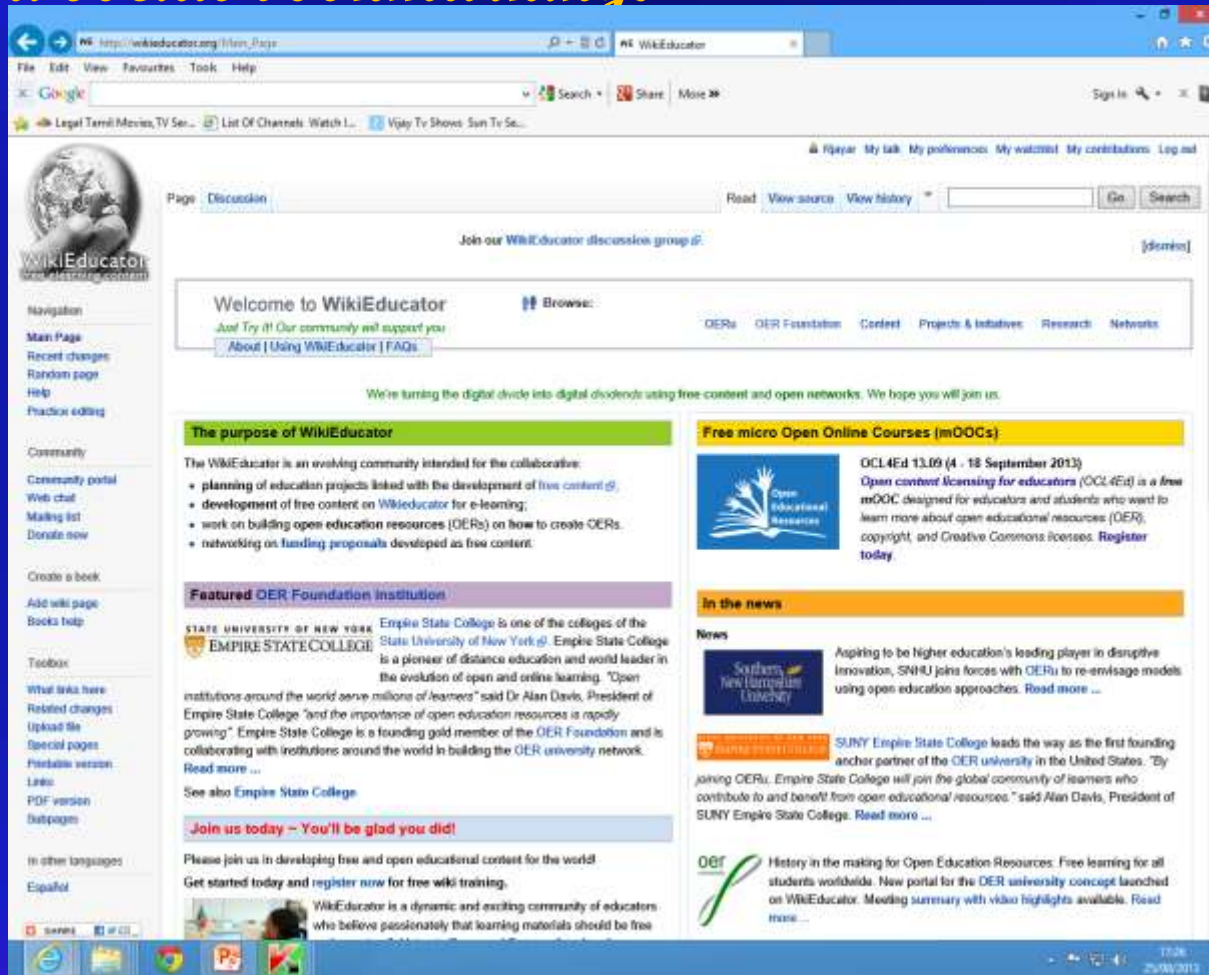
http://wikieducator.org/Main_Page
WikiEducator
File Edit View Favourites Tools Help
Google Search Share More »
Sign In
Legal Tamil Movies,TV Ser... List Of Channels Watch I... Vijay Tv Shows Sun Tv Se...

Rjayar My talk My preferences My watchlist My contributions Log out

WikiEducator
free eLearning content

Page Discussion
Read View source View history
Go Search

Join our WikiEducator discussion group [dismiss]

Navigation
Main Page
Recent changes
Random page
Help
Practice editing

Community
Community portal
Web chat
Mailing list
Donate now

Create a book
Add wiki page
Books help

Toolbox
What links here
Related changes
Upload file
Special pages
Printable version
Links
PDF version
Subpages

In other languages
Español

Welcome to WikiEducator
Just Try it! Our community will support you
About | Using WikiEducator | FAQs

Browse:
OERu OER Foundation Content Projects & Initiatives Research Networks

We're turning the digital divide into digital dividends using free content and open networks. We hope you will join us.

The purpose of WikiEducator

The WikiEducator is an evolving community intended for the collaborative:
• planning of education projects linked with the development of free content;
• development of free content on Wikieducator for e-learning;
• work on building open education resources (OERs) on how to create OERs.
• networking on funding proposals developed as free content.

Featured OER Foundation institution

STATE UNIVERSITY OF NEW YORK EMPIRE STATE COLLEGE
Empire State College is one of the colleges of the State University of New York. Empire State College is a pioneer of distance education and world leader in the evolution of open and online learning. "Open institutions around the world serve millions of learners" said Dr Alan Davis, President of Empire State College "and the importance of open education resources is rapidly growing". Empire State College is a founding gold member of the OER Foundation and is collaborating with institutions around the world in building the OER university network.
Read more ...

See also Empire State College

Join us today – You'll be glad you did!

Please join us in developing free and open educational content for the world!
Get started today and register now for free wiki training.

WikiEducator is a dynamic and exciting community of educators who believe passionately that learning materials should be free

Free micro Open Online Courses (mOOCs)

Open Educational Resources
OCL4Ed 13.09 (4 - 18 September 2013)
Open content licensing for educators (OCL4Ed) is a free mOOC designed for educators and students who want to learn more about open educational resources (OER), copyright, and Creative Commons licenses. Register today.

In the news

News
Southern New Hampshire University
Aspiring to be higher education's leading player in disruptive innovation, SNHU joins forces with OERu to re-envisage models using open education approaches. Read more ...

SUNY Empire State College leads the way as the first founding anchor partner of the OER university in the United States. "By joining OERu, Empire State College will join the global community of learners who contribute to and benefit from open educational resources." said Alan Davis, President of SUNY Empire State College. Read more ...

oer
History in the making for Open Education Resources: Free learning for all students worldwide. New portal for the OER university concept launched on WikiEducator. Meeting summary with video highlights available. Read more ...

17:26
25/09/2013